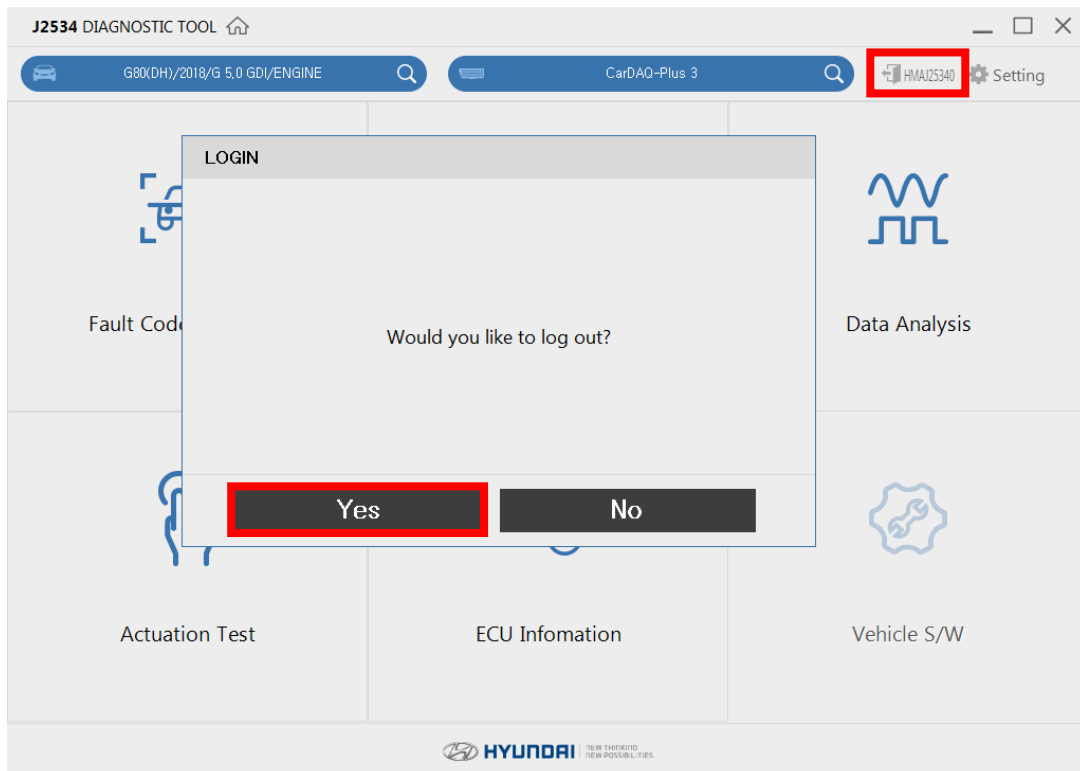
J2534 DIAGNOSTIC TOOL

G80(DH)/2018/G 5.0 GDI/ENGINE

CarDAQ-Plus 3

HMAJ25340 Setting

LOGIN

Would you like to log out?

Yes

No

Fault Code

Data Analysis

Actuation Test

ECU Infomation

Vehicle S/W

HYUNDAI NEW THINKING. NEW POSSIBILITIES.